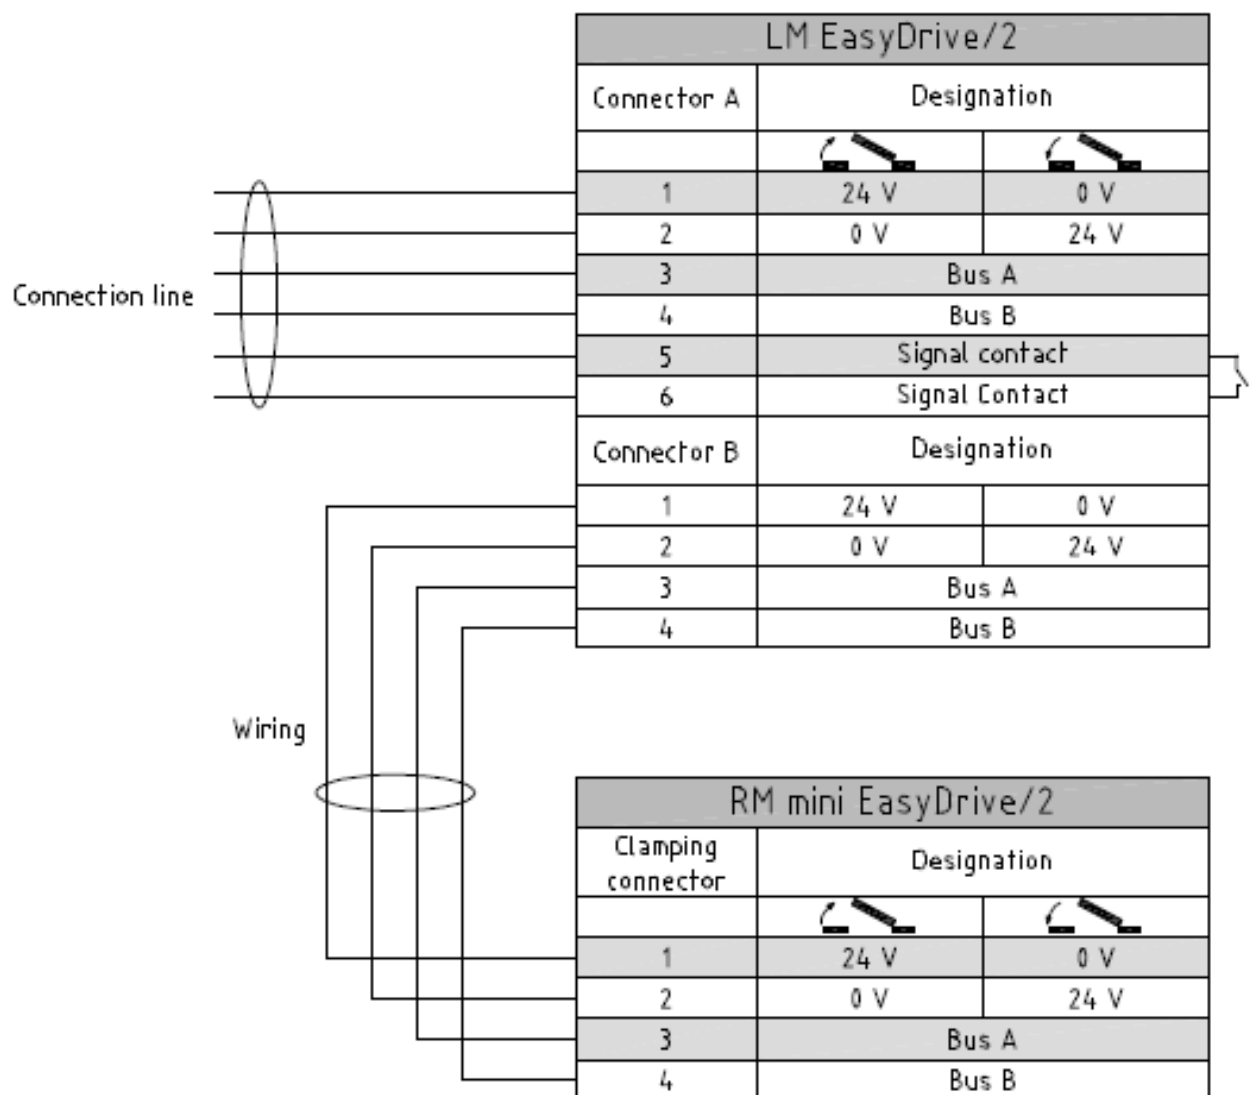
Connection line

| LM EasyDrive/2 | | |
|---|---|---|
| Connector A | Designation | |
| | | |
| 1 | 24 V | 0 V |
| 2 | 0 V | 24 V |
| 3 | Bus A | |
| 4 | Bus B | |
| 5 | Signal contact | |
| 6 | Signal Contact | |
| Connector B | Designation | |
| 1 | 24 V | 0 V |
| 2 | 0 V | 24 V |
| 3 | Bus A | |
| 4 | Bus B | |

Wiring

| RM mini EasyDrive/2 | | |
|---|---|---|
| Clamping connector | Designation | |
| | | |
| 1 | 24 V | 0 V |
| 2 | 0 V | 24 V |
| 3 | Bus A | |
| 4 | Bus B | |